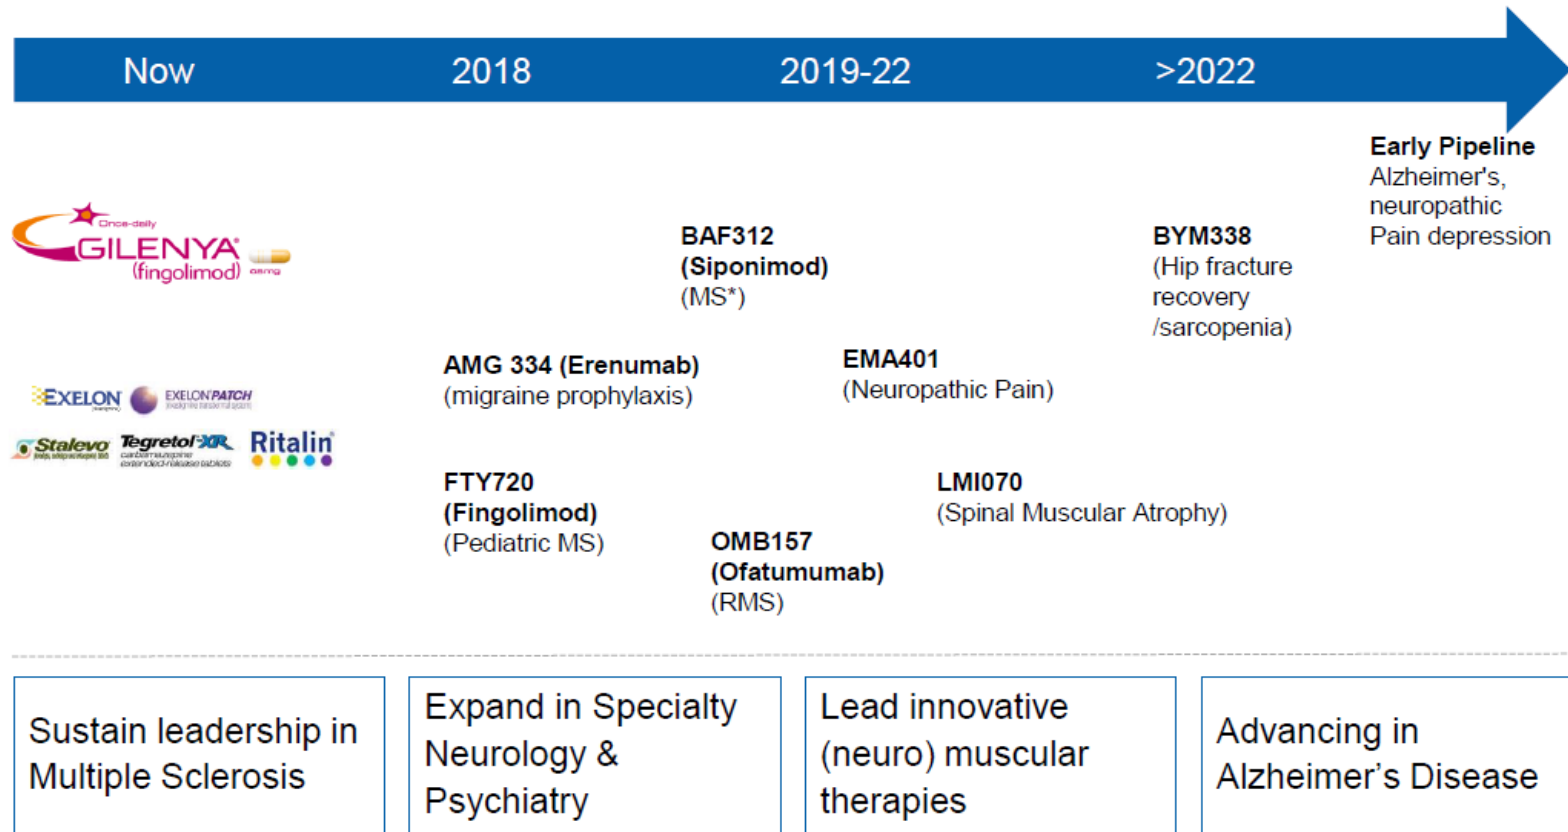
Now 2018 2019-22 >2022

Early Pipeline
Alzheimer's, neuropathic Pain depression

Once-daily GILENYA (fingolimod) 0.5 mg

BAF312 (Siponimod) (MS*)

BYM338 (Hip fracture recovery /sarcopenia)

AMG 334 (Erenumab) (migraine prophylaxis)

EMA401 (Neuropathic Pain)

EXELON EXELON PATCH

Stalevo Tegretol XR carbamazepine extended-release tablets Ritalin

FTY720 (Fingolimod) (Pediatric MS)

LMI070 (Spinal Muscular Atrophy)

OMB157 (Ofatumumab) (RMS)

Sustain leadership in Multiple Sclerosis

Expand in Specialty Neurology & Psychiatry

Lead innovative (neuro) muscular therapies

Advancing in Alzheimer’s Disease